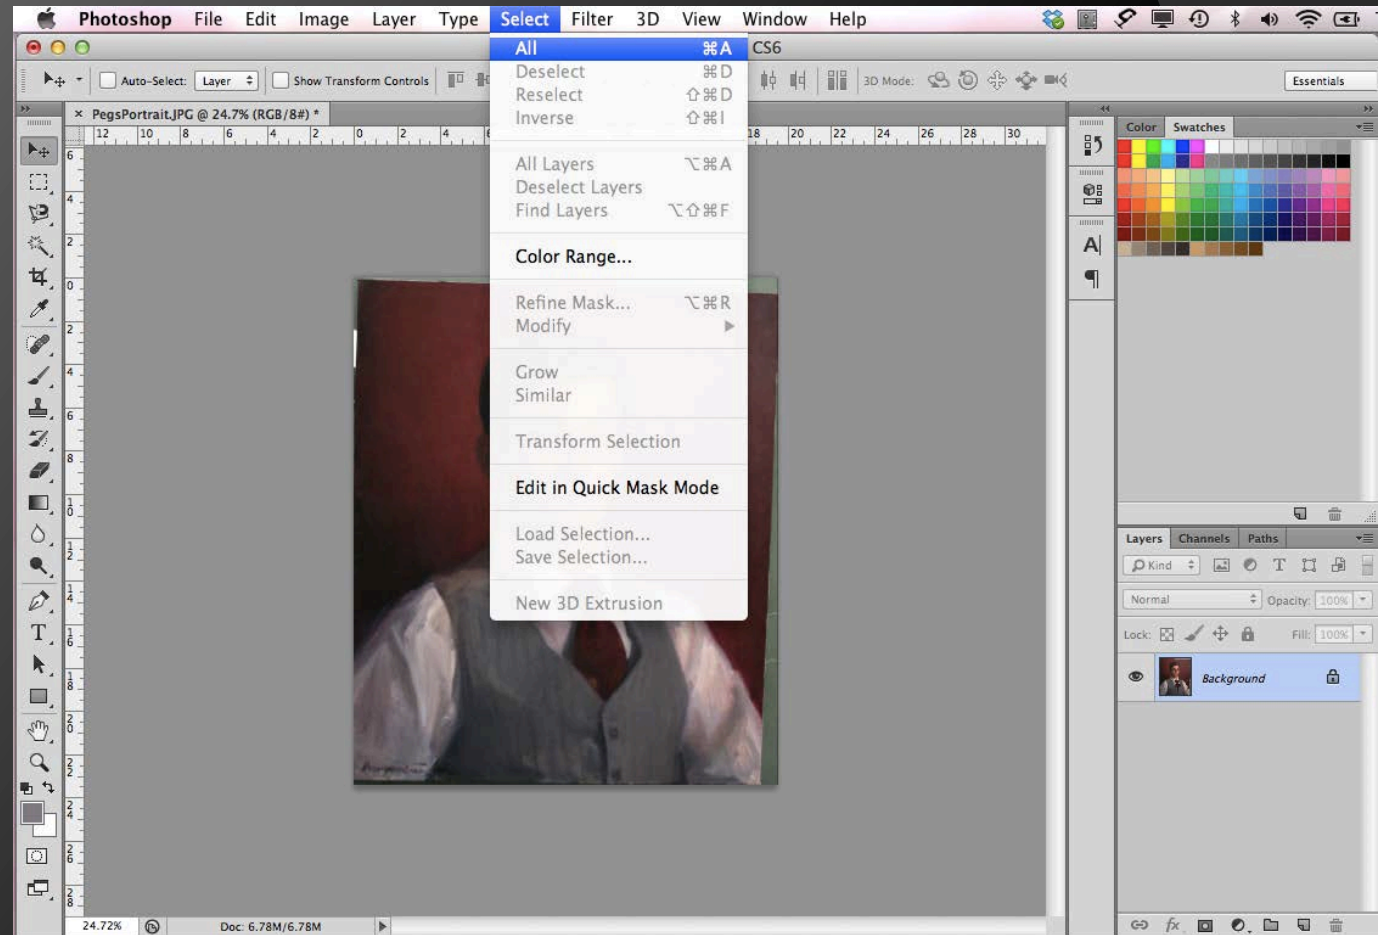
Photoshop File Edit Image Layer Type Select Filter 3D View Window Help

CS6

Auto-Select: Layer Show Transform Controls 3D Mode: Essentials

PegsPortrait.JPG @ 24.7% (RGB/8#) *

12 10 8 6 4 2 0 2 4 18 20 22 24 26 28 30

All ⌘A
Deselect ⌘D
Reselect ⇧⌘D
Inverse ⇧⌘I

All Layers ⌥⌘A
Deselect Layers
Find Layers ⌥⇧⌘F

Color Range...

Refine Mask... ⌥⌘R
Modify

Grow
Similar

Transform Selection

Edit in Quick Mask Mode

Load Selection...
Save Selection...

New 3D Extrusion

Color Swatches

Layers Channels Paths

Kind

Normal Opacity: 100%

Lock: Fill: 100%

Background

24.72% Doc: 6.78M/6.78M